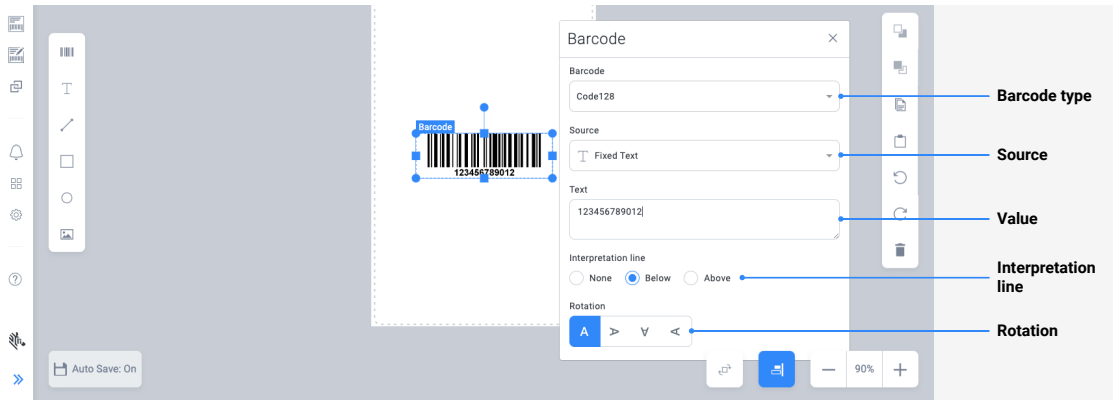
Barcode
123456789012

Barcode

Barcode
Code128

Source
Fixed Text

Text
123456789012

Interpretation line
None Below Above

Rotation
A ᐳ ∀ ᐸ

Auto Save: On

90%

Barcode type
Source
Value
Interpretation line
Rotation